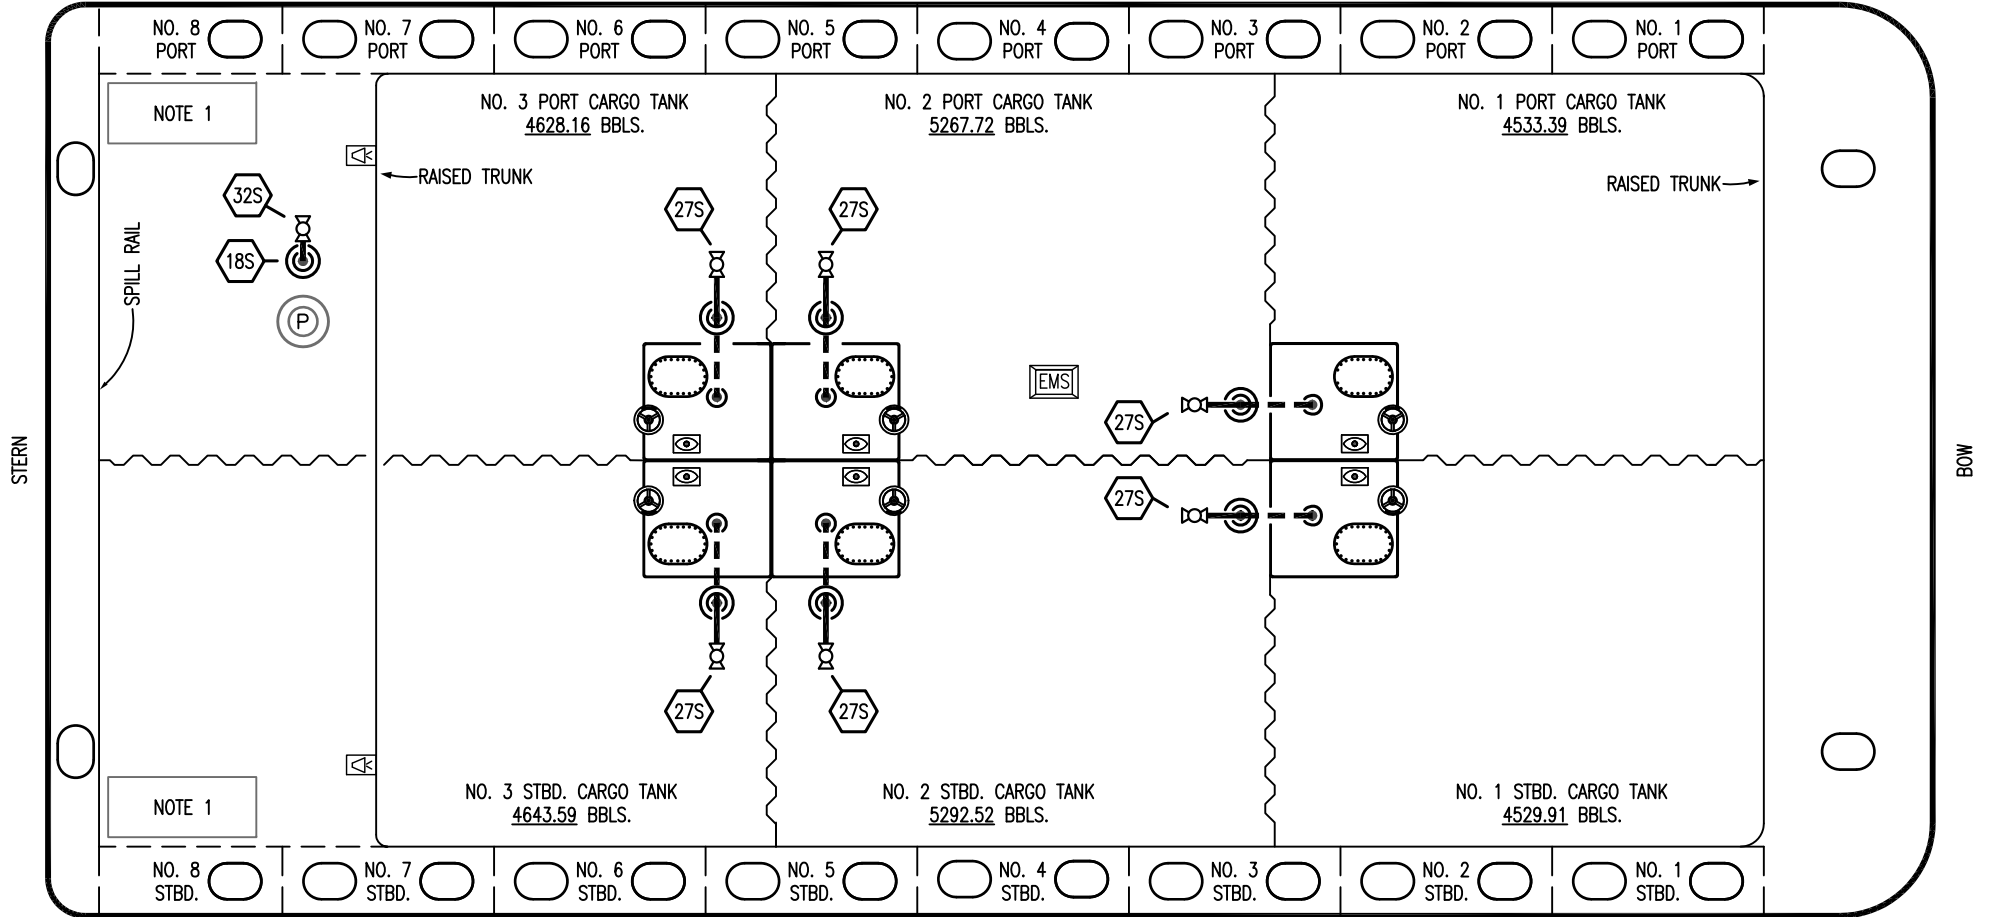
NO. 8 PORT
NO. 7 PORT
NO. 6 PORT
NO. 5 PORT
NO. 4 PORT
NO. 3 PORT
NO. 2 PORT
NO. 1 PORT

NOTE 1

NO. 3 PORT CARGO TANK
4628.16 BBLS.

NO. 2 PORT CARGO TANK
5267.72 BBLS.

NO. 1 PORT CARGO TANK
4533.39 BBLS.

RAISED TRUNK

RAISED TRUNK

32S

18S

P

SPILL RAIL

27S

27S

EMS

27S

27S

STERN

BOW

27S

27S

NOTE 1

NO. 3 STBD. CARGO TANK
4643.59 BBLS.

NO. 2 STBD. CARGO TANK
5292.52 BBLS.

NO. 1 STBD. CARGO TANK
4529.91 BBLS.

NO. 8 STBD.
NO. 7 STBD.
NO. 6 STBD.
NO. 5 STBD.
NO. 4 STBD.
NO. 3 STBD.
NO. 2 STBD.
NO. 1 STBD.